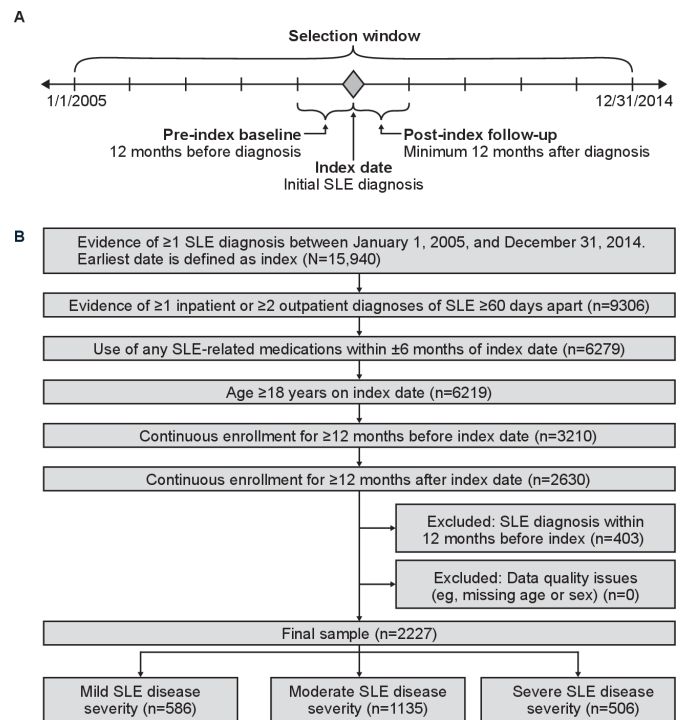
A

Selection window

1/1/2005

12/31/2014

Pre-index baseline
12 months before diagnosis

Index date
Initial SLE diagnosis

Post-index follow-up
Minimum 12 months after diagnosis

B

Evidence of ≥1 SLE diagnosis between January 1, 2005, and December 31, 2014. Earliest date is defined as index (N=15,940)

Evidence of ≥1 inpatient or ≥2 outpatient diagnoses of SLE ≥60 days apart (n=9306)

Use of any SLE-related medications within ±6 months of index date (n=6279)

Age ≥18 years on index date (n=6219)

Continuous enrollment for ≥12 months before index date (n=3210)

Continuous enrollment for ≥12 months after index date (n=2630)

Excluded: SLE diagnosis within 12 months before index (n=403)

Excluded: Data quality issues (eg, missing age or sex) (n=0)

Final sample (n=2227)

Mild SLE disease severity (n=586)

Moderate SLE disease severity (n=1135)

Severe SLE disease severity (n=506)